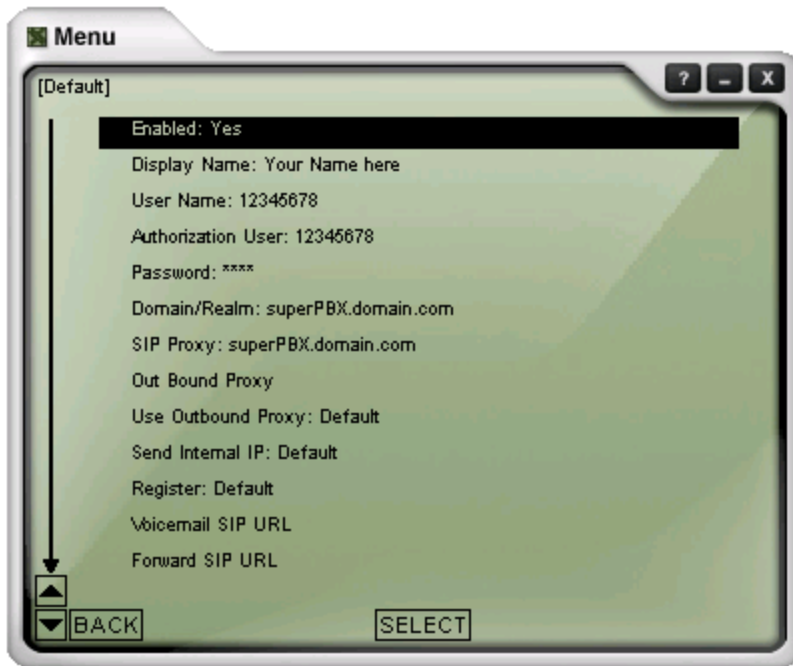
Menu

? _ X

[Default]

Enabled: Yes

Display Name: Your Name here

User Name: 12345678

Authorization User: 12345678

Password: ****

Domain/Realm: superPBX.domain.com

SIP Proxy: superPBX.domain.com

Out Bound Proxy

Use Outbound Proxy: Default

Send Internal IP: Default

Register: Default

Voicemail SIP URL

Forward SIP URL

BACK

SELECT